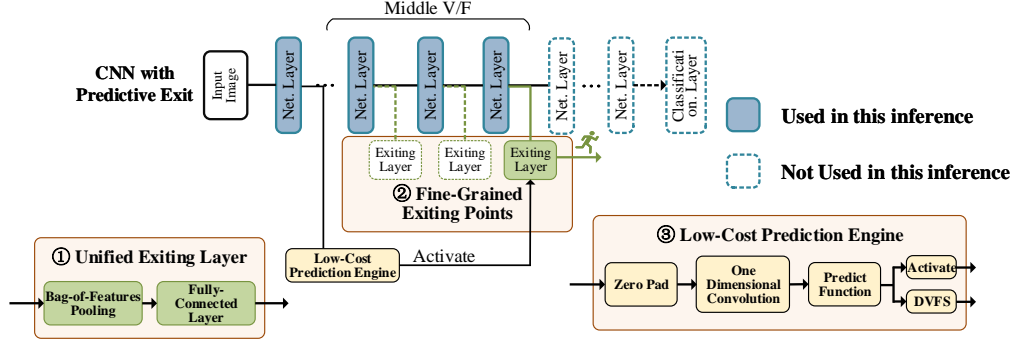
Middle V/F

CNN with Predictive Exit

Input Image

Net. Layer

Net. Layer

Net. Layer

Net. Layer

Net. Layer

Net. Layer

Classification. Layer

Used in this inference

Not Used in this inference

Exiting Layer

Exiting Layer

Exiting Layer

② Fine-Grained Exiting Points

① Unified Exiting Layer

Bag-of-Features Pooling

Fully-Connected Layer

Low-Cost Prediction Engine

Activate

③ Low-Cost Prediction Engine

Zero Pad

One Dimensional Convolution

Predict Function

Activate

DVFS